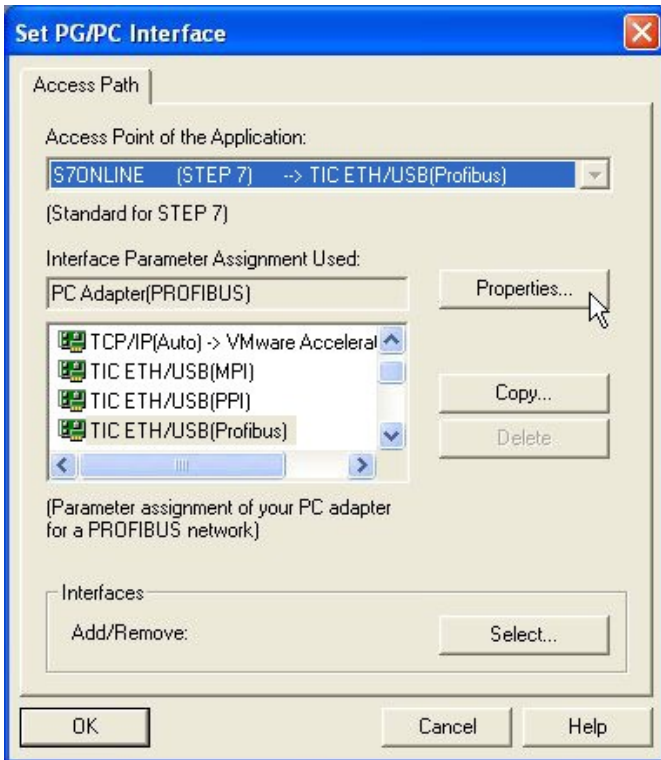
Set PG/PC Interface

Access Path

Access Point of the Application:

S7ONLINE (STEP 7) --> TIC ETH/USB(Profibus)

(Standard for STEP 7)

Interface Parameter Assignment Used:

PC Adapter(PROFIBUS)

Properties...

TCP/IP(Auto) -> VMware Accelerat
TIC ETH/USB(MPI)
TIC ETH/USB(PPI)
TIC ETH/USB(Profibus)

Copy...

Delete

(Parameter assignment of your PC adapter for a PROFIBUS network)

Interfaces

Add/Remove:

Select...

OK

Cancel

Help